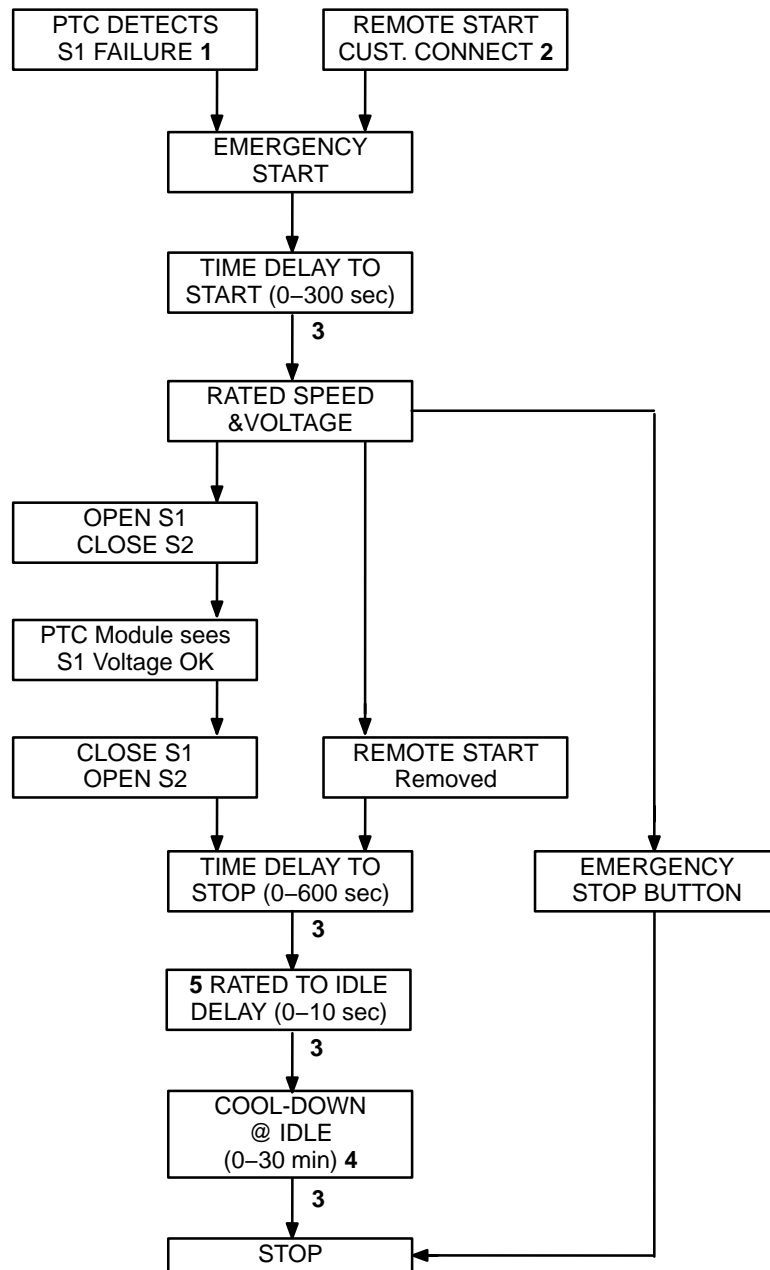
PTC DETECTS S1 FAILURE **1**

REMOTE START CUST. CONNECT **2**

EMERGENCY START

TIME DELAY TO START (0–300 sec)

**3**

RATED SPEED &VOLTAGE

OPEN S1 CLOSE S2

PTC Module sees S1 Voltage OK

CLOSE S1 OPEN S2

REMOTE START Removed

TIME DELAY TO STOP (0–600 sec)

EMERGENCY STOP BUTTON

**3**

**5** RATED TO IDLE DELAY (0–10 sec)

**3**

COOL-DOWN @ IDLE (0–30 min) **4**

**3**

STOP